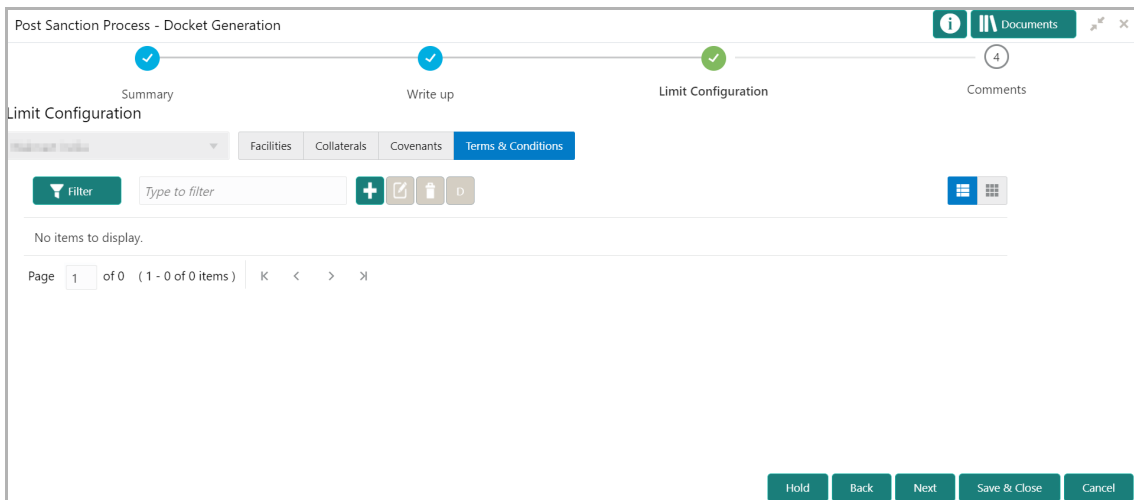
Post Sanction Process - Docket Generation

Documents

Summary

Write up

Limit Configuration

4

Comments

Limit Configuration

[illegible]

Facilities | Collaterals | Covenants | Terms & Conditions

Filter

Type to filter

D

No items to display.

Page 1 of 0 ( 1 - 0 of 0 items )

Hold | Back | Next | Save & Close | Cancel